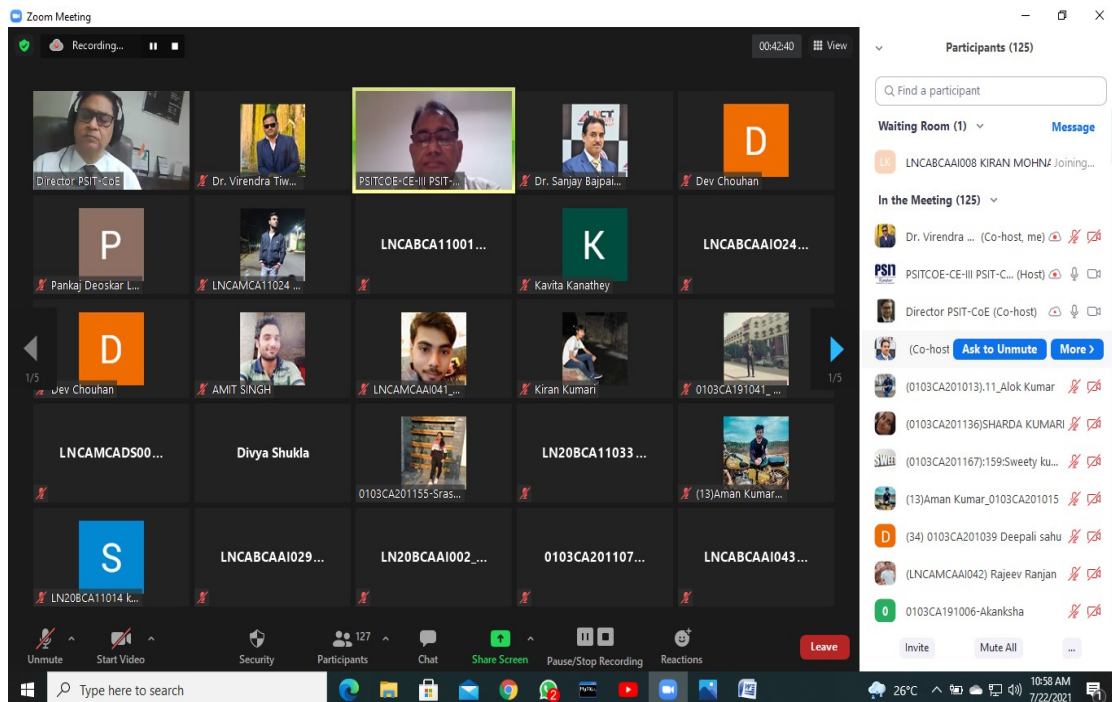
Zoom Meeting

Recording...

00:42:40

View

Participants (125)

Find a participant

Waiting Room (1)

Message

LK LNCABCAAI008 KIRAN MOHN/ Joining...

In the Meeting (125)

Dr. Virendra ... (Co-host, me)

PSITCOE-CE-III PSIT-C... (Host)

Director PSIT-CoE (Co-host)

(Co-host Ask to Unmute More >

(0103CA201013).11_Alok Kumar

(0103CA201136)SHARDA KUMARI

(0103CA201167):159:Sweety ku...

(13)Aman Kumar_0103CA201015

D (34) 0103CA201039 Deepali sahu

(LNCAMCAAI042) Rajeev Ranjan

0 0103CA191006-Akanksha

Invite

Mute All

...

Director PSIT-CoE

Dr. Virendra Tiw...

PSITCOE-CE-III PSIT-...

Dr. Sanjay Bajpai...

D

Dev Chouhan

P

Pankaj Deoskar L...

LNCAMCA11024 ...

LNCABCA11001...

K

Kavita Kanathey

LNCABCAAI024...

1/5

D

Dev Chouhan

AMIT SINGH

LNCAMCAAI041...

Kiran Kumari

0103CA191041_...

1/5

LNCAMCADS00...

Divya Shukla

0103CA201155-Sras...

LN20BCA11033...

(13)Aman Kumar...

S

LN20BCA11014 k...

LNCABCAAI029...

LN20BCAAI002_...

0103CA201107...

LNCABCAAI043...

Unmute

Start Video

Security

127

Participants

Chat

Share Screen

Pause/Stop Recording

Reactions

Leave

Type here to search

26°C

10:58 AM
7/22/2021